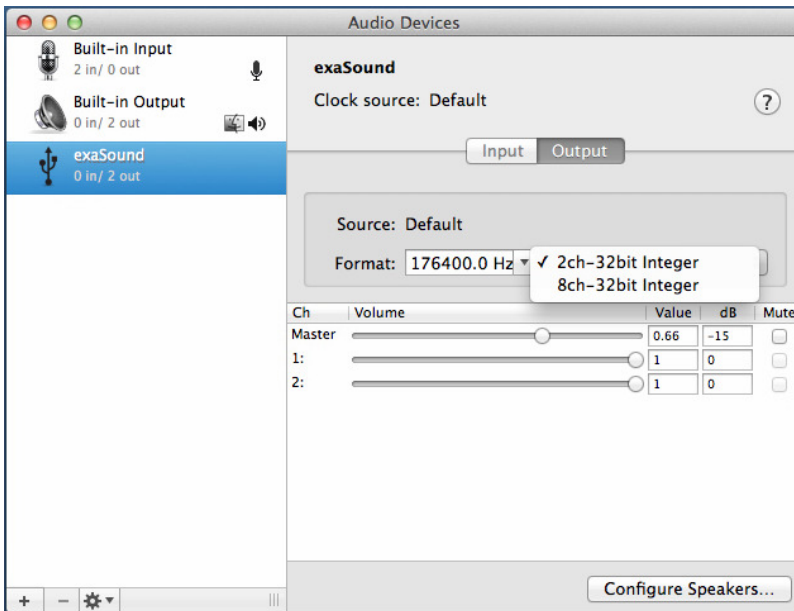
Audio Devices

Built-in Input
2 in/ 0 out

Built-in Output
0 in/ 2 out

exaSound
0 in/ 2 out

exaSound
Clock source: Default

?

Input Output

Source: Default

Format: 176400.0 Hz

✓ 2ch-32bit Integer
8ch-32bit Integer

| Ch | Volume | Value | dB | Mute |
|---|---|---|---|---|
| Master | | 0.66 | -15 | |
| 1: | | 1 | 0 | |
| 2: | | 1 | 0 | |

+ −

Configure Speakers...